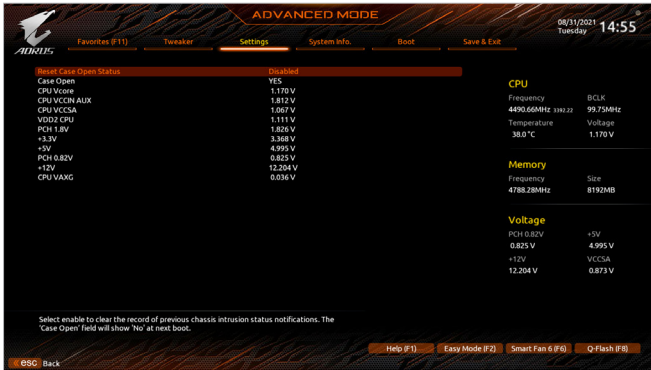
AORUS

ADVANCED MODE

08/31/2021 Tuesday 14:55

Favorites (F11) Tweaker Settings System Info. Boot Save & Exit

| | |
|---|---|
| Reset Case Open Status | Disabled |
| Case Open | YES |
| CPU Vcore | 1.170 V |
| CPU VCCIN AUX | 1.812 V |
| CPU VCCSA | 1.067 V |
| VDD2 CPU | 1.111 V |
| PCH 1.8V | 1.826 V |
| +3.3V | 3.368 V |
| +5V | 4.995 V |
| PCH 0.82V | 0.825 V |
| +12V | 12.204 V |
| CPU VAXG | 0.036 V |

CPU
Frequency BCLK
4490.66MHz 3392.22 99.75MHz
Temperature Voltage
38.0 °C 1.170 V

Memory
Frequency Size
4788.28MHz 8192MB

Voltage
PCH 0.82V +5V
0.825 V 4.995 V
+12V VCCSA
12.204 V 0.873 V

Select enable to clear the record of previous chassis intrusion status notifications. The 'Case Open' field will show 'No' at next boot.

Help (F1) Easy Mode (F2) Smart Fan 6 (F6) Q-Flash (F8)

esc Back